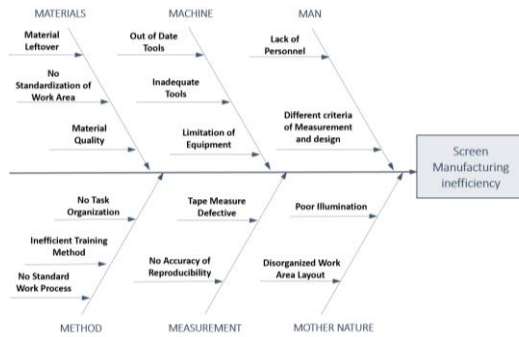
MATERIALS

Material Leftover

No Standardization of Work Area

Material Quality

MACHINE

Out of Date Tools

Inadequate Tools

Limitation of Equipment

MAN

Lack of Personnel

Different criteria of Measurement and design

Screen Manufacturing inefficiency

No Task Organization

Inefficient Training Method

No Standard Work Process

METHOD

Tape Measure Defective

No Accuracy of Reproducibility

MEASUREMENT

Poor Illumination

Disorganized Work Area Layout

MOTHER NATURE